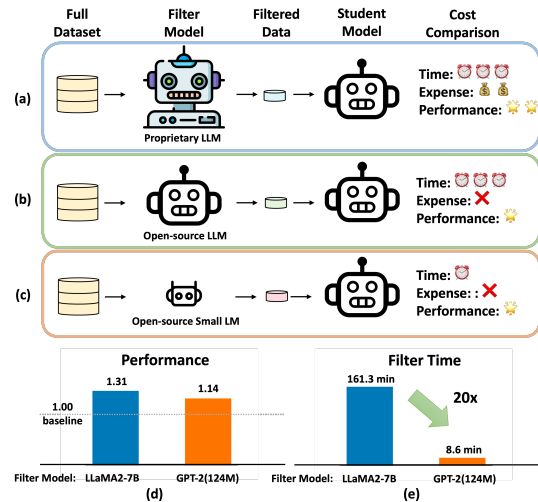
Full Dataset

Filter Model

Filtered Data

Student Model

Cost Comparison

(a)

Proprietary LLM

Time:
Expense:
Performance:

(b)

Open-source LLM

Time:
Expense:
Performance:

(c)

Open-source Small LM

Time:
Expense: :
Performance:

Performance

1.31

1.14

1.00
baseline

Filter Model: LLaMA2-7B GPT-2(124M)

(d)

Filter Time

161.3 min

20x

8.6 min

Filter Model: LLaMA2-7B GPT-2(124M)

(e)